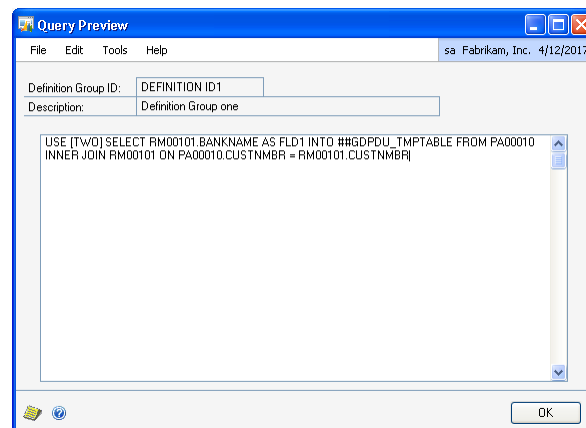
Query Preview

File Edit Tools Help

sa Fabrikam, Inc. 4/12/2017

Definition Group ID: DEFINITION ID1

Description: Definition Group one

USE [TWO] SELECT RM00101.BANKNAME AS FLD1 INTO ##GDPDU_TMPTABLE FROM PA00010 INNER JOIN RM00101 ON PA00010.CUSTNMBR = RM00101.CUSTNMBR

OK